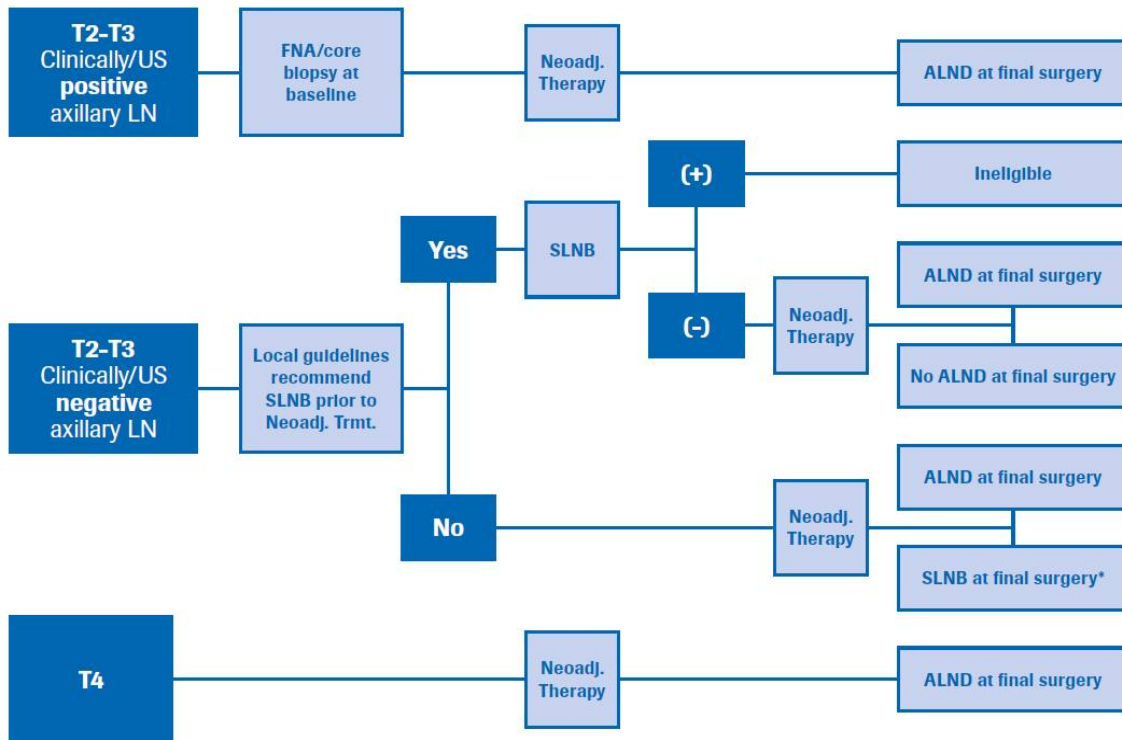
T2-T3
Clinically/US
positive
axillary LN

FNA/core biopsy at baseline

Neoadj. Therapy

ALND at final surgery

(+)

Ineligible

Yes

SLNB

ALND at final surgery

(-)

Neoadj. Therapy

No ALND at final surgery

T2-T3
Clinically/US
negative
axillary LN

Local guidelines recommend SLNB prior to Neoadj. Trmt.

ALND at final surgery

No

Neoadj. Therapy

SLNB at final surgery*

T4

Neoadj. Therapy

ALND at final surgery